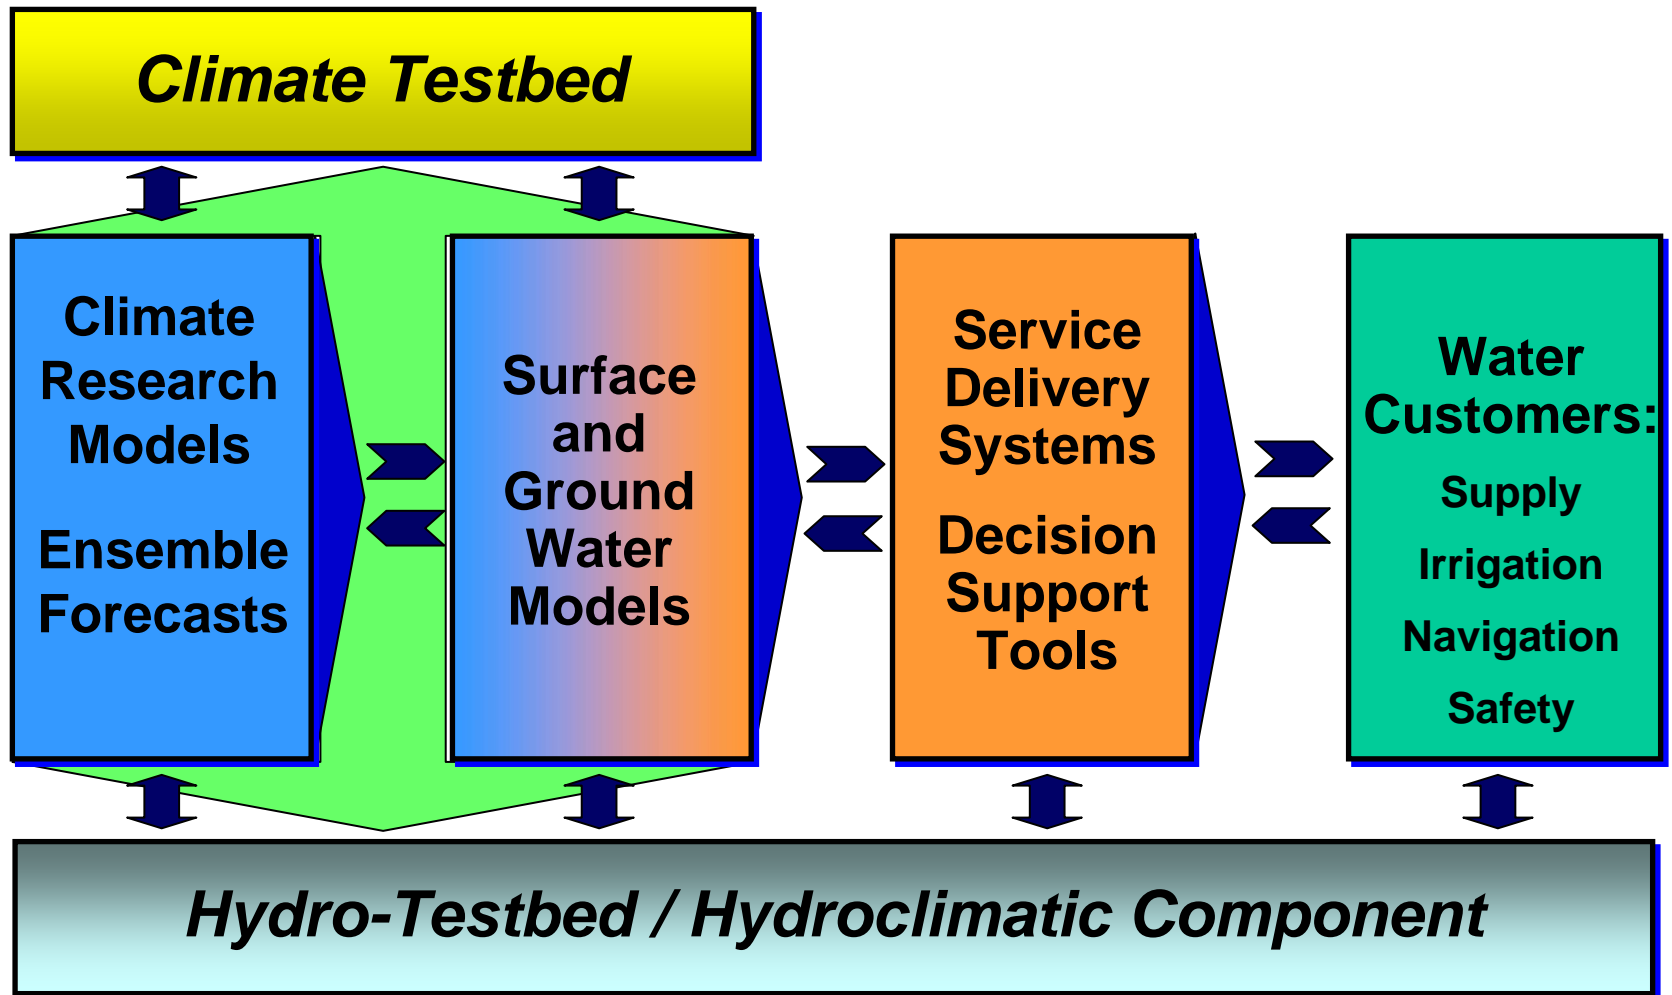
Climate Testbed

Climate Research Models

Ensemble Forecasts

Surface and Ground Water Models

Service Delivery Systems

Decision Support Tools

Water Customers:

Supply

Irrigation

Navigation

Safety

Hydro-Testbed / Hydroclimatic Component